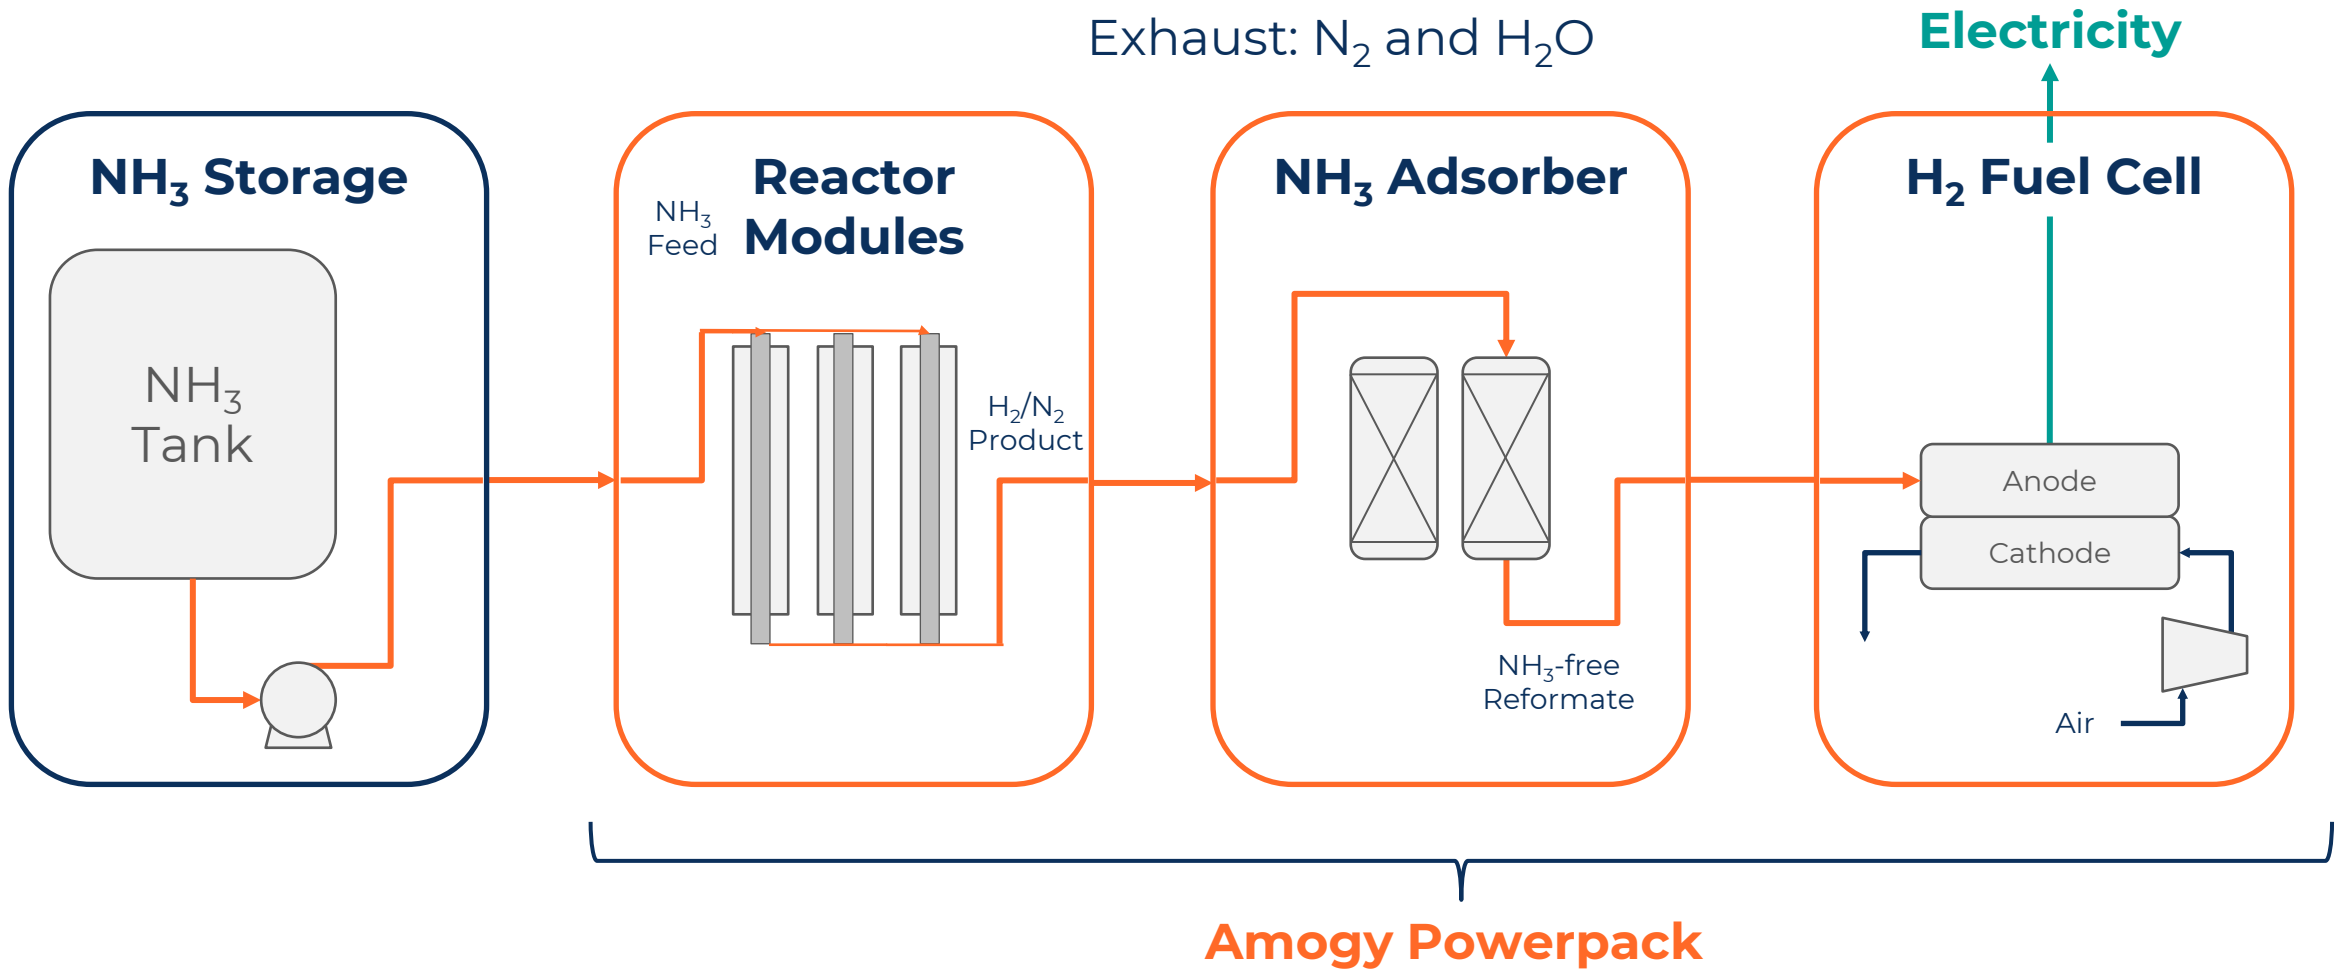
Exhaust: $N_2$ and $H_2O$

Electricity

$NH_3$ Storage

$NH_3$ Tank

Reactor Modules

$NH_3$ Feed

$H_2/N_2$ Product

$NH_3$ Adsorber

$NH_3$-free Reformate

$H_2$ Fuel Cell

Anode

Cathode

Air

Amogy Powerpack